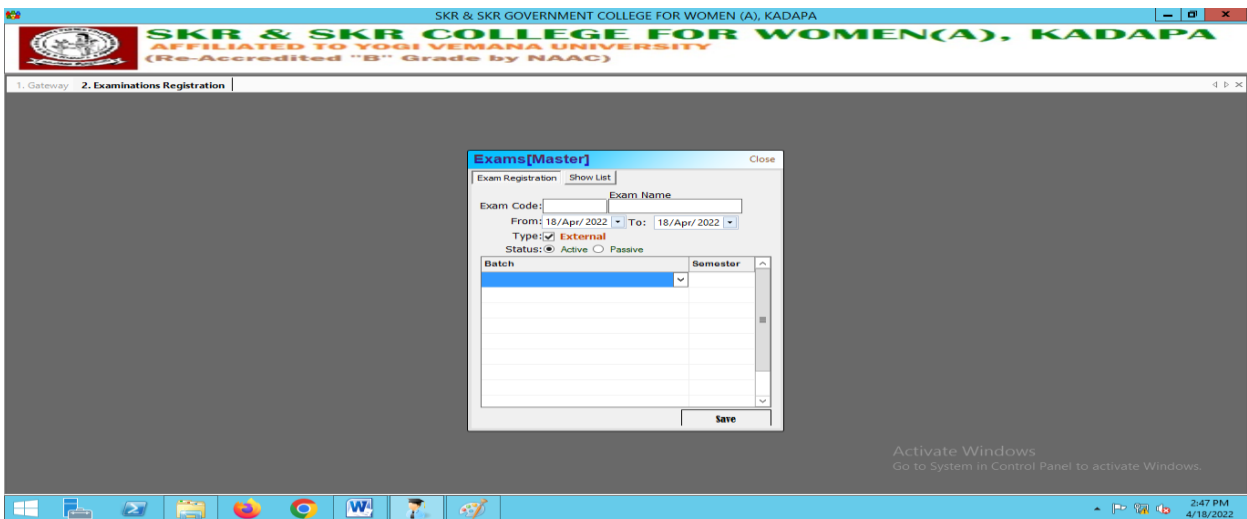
SKR & SKR GOVERNMENT COLLEGE FOR WOMEN (A), KADAPA

SKR & SKR COLLEGE FOR WOMEN(A), KADAPA
AFFILIATED TO YOGI VEMANA UNIVERSITY
(Re-Accredited "B" Grade by NAAC)

1. Gateway 2. Examinations Registration

Exams[Master] Close

Exam Registration Show List

Exam Name
Exam Code:
From: 18/Apr/2022 To: 18/Apr/2022
Type: External
Status: Active Passive

| Batch | Semester |
|---|---|
| | |

Save

Activate Windows
Go to System in Control Panel to activate Windows.

2:47 PM
4/18/2022